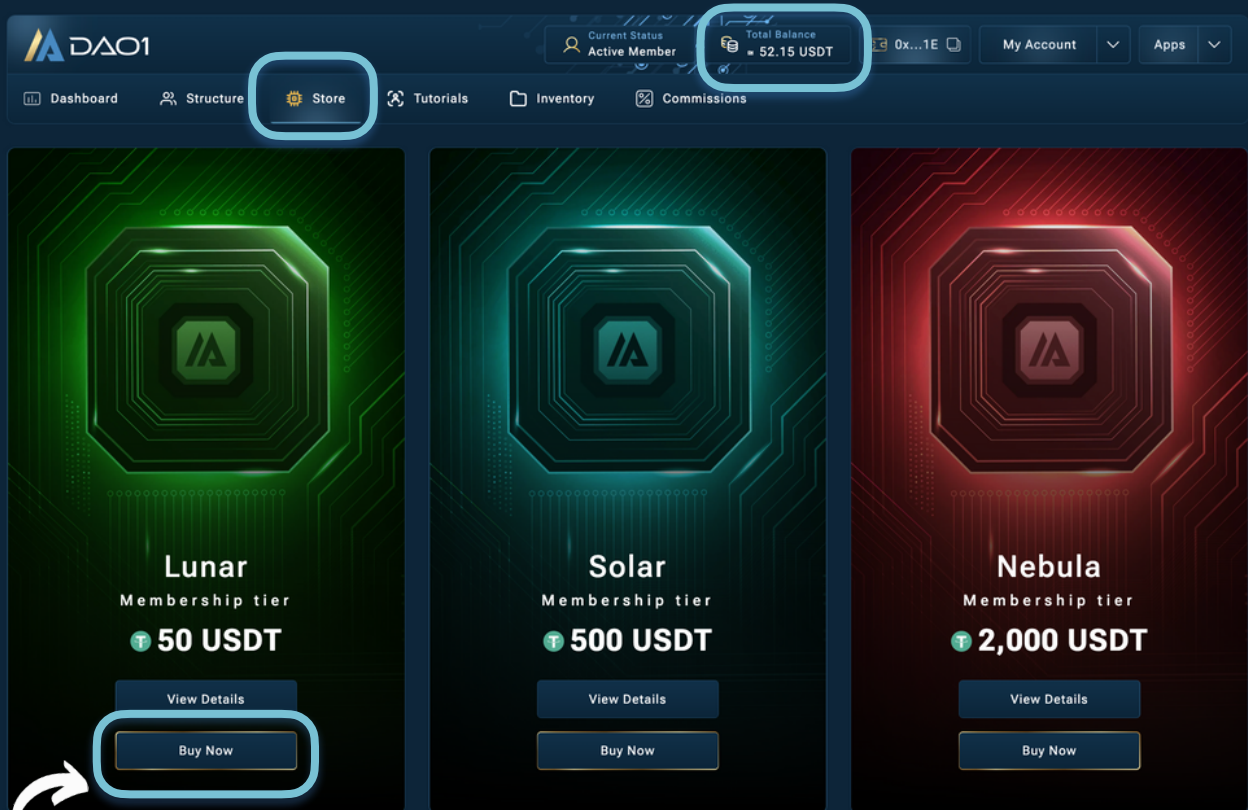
DAO1

Current Status
Active Member

Total Balance
≈ 52.15 USDT

0x...1E

My Account

Apps

Dashboard
Structure
Store
Tutorials
Inventory
Commissions

Lunar
Membership tier
50 USDT
View Details
Buy Now

Solar
Membership tier
500 USDT
View Details
Buy Now

Nebula
Membership tier
2,000 USDT
View Details
Buy Now